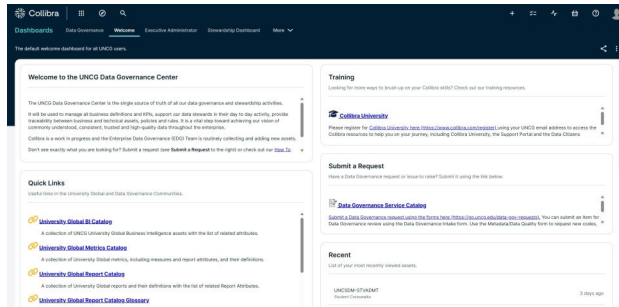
Collibra

Dashboards Data Governance Welcome Executive Administrator Stewardship Dashboard More

The default welcome dashboard for all UNCG users.

Welcome to the UNCG Data Governance Center

The UNCG Data Governance Center is the single source of truth of all our data governance and stewardship activities.

It will be used to manage all business definitions and KPIs, support our data stewards in their day to day activity, provide traceability between business and technical assets, policies and rules. It is a vital step toward achieving our vision of commonly understood, consistent, trusted and high-quality data throughout the enterprise.

Collibra is a work in progress and the Enterprise Data Governance (EDG) Team is routinely collecting and adding new assets.

Don't see what you are looking for? Submit a request (see Submit a Request to the right) or check out our How To

Quick Links

Useful links in the University Global and Data Governance Communities.

University Global BI Catalog

A collection of UNCG University Global Business Intelligence assets with the list of related attributes.

University Global Metrics Catalog

A collection of University Global metrics, including measures and report attributes, and their definitions.

University Global Report Catalog

A collection of University Global reports and their definitions with the list of related Report Attributes.

University Global Report Catalog Glossary

Training

Looking for more ways to brush up on your Collibra skills? Check out our training resources.

Collibra University

Please register for Collibra University here (https://www.collibra.com/register) using your UNCG email address to access the Collibra resources to help you on your journey, including Collibra University, the Support Portal and the Data Citizens

Submit a Request

Have a Data Governance request or issue to raise? Submit it using the link below.

Data Governance Service Catalog

Submit a Data Governance request using the forms here (https://go.uncg.edu/data-gov-requests). You can submit an item for Data Governance review using the Data Governance Intake form. Use the Metadata/Data Quality form to request new codes,

Recent

List of your most recently viewed assets.

UNCSDM-STVADMT
Student Crosswalks

3 days ago